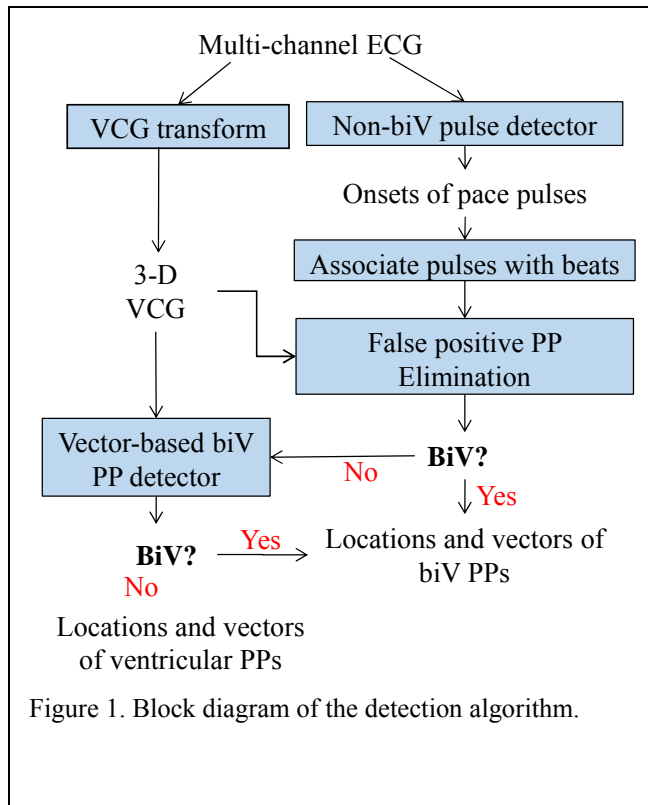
Multi-channel ECG

VCG transform

Non-biV pulse detector

Onsets of pace pulses

Associate pulses with beats

3-D VCG

False positive PP Elimination

Vector-based biV PP detector

No

BiV?

Yes

BiV?

Yes

Locations and vectors of biV PPs

No

Locations and vectors of ventricular PPs

Figure 1. Block diagram of the detection algorithm.